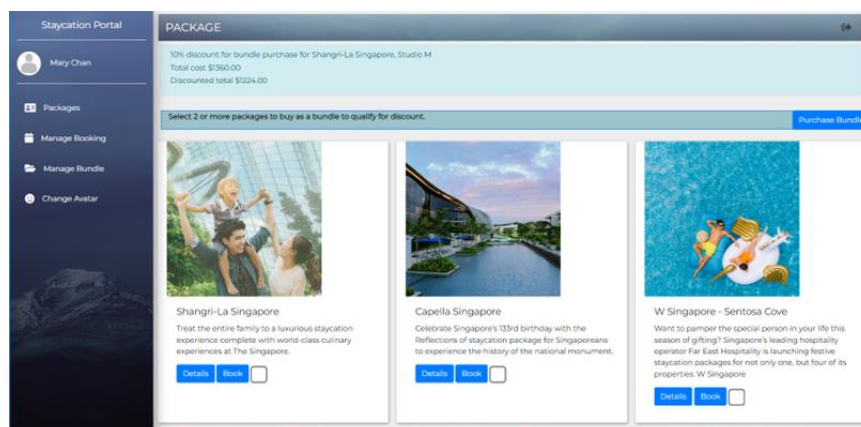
Staycation Portal

Mary Chan

Packages

Manage Booking

Manage Bundle

Change Avatar

PACKAGE

10% discount for bundle purchase for Shangri-La Singapore, Studio M
Total cost $1360.00
Discounted total $1224.00

Select 2 or more packages to buy as a bundle to qualify for discount.

Purchase Bundle

Shangri-La Singapore

Treat the entire family to a luxurious staycation experience complete with world-class culinary experiences at The Singapore.

Details Book

Capella Singapore

Celebrate Singapore's 133rd birthday with the Reflections of staycation package for Singaporeans to experience the history of the national monument.

Details Book

W Singapore - Sentosa Cove

Want to pamper the special person in your life this season of gifting? Singapore's leading hospitality operator Far East Hospitality is launching festive staycation packages for not only one, but four of its properties: W Singapore

Details Book